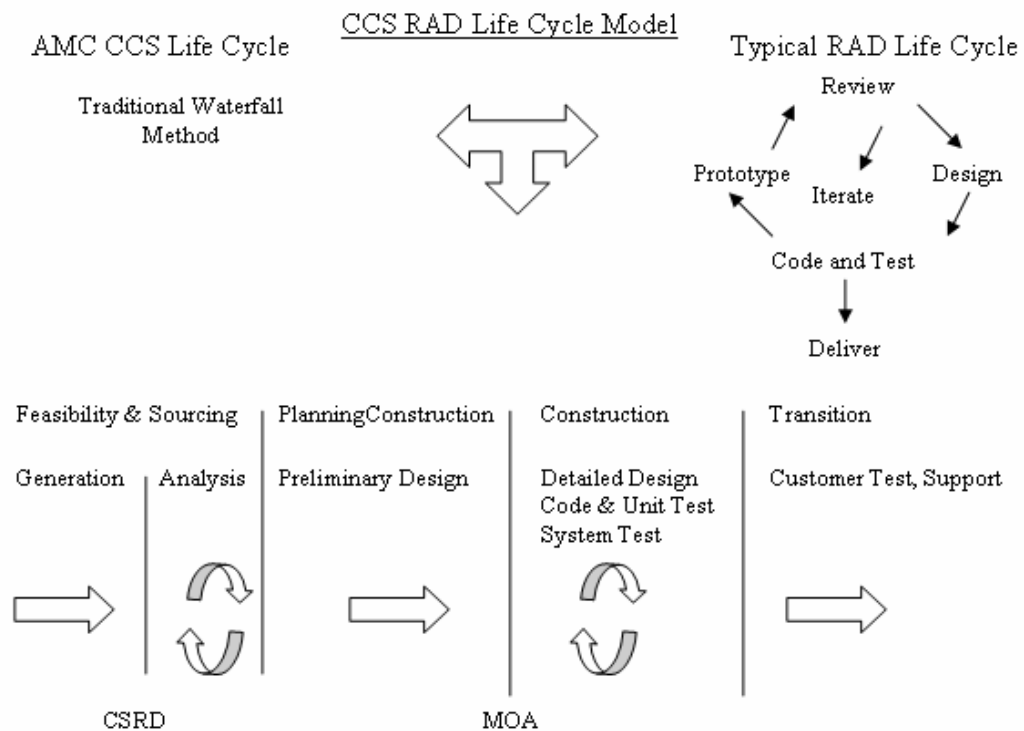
CCS RAD Life Cycle Model

AMC CCS Life Cycle

Traditional Waterfall Method

Typical RAD Life Cycle

Review

Prototype

Iterate

Design

Code and Test

Deliver

Feasibility & Sourcing

PlanningConstruction

Construction

Transition

Generation

Analysis

Preliminary Design

Detailed Design
Code & Unit Test
System Test

Customer Test, Support

CSRD

MOA